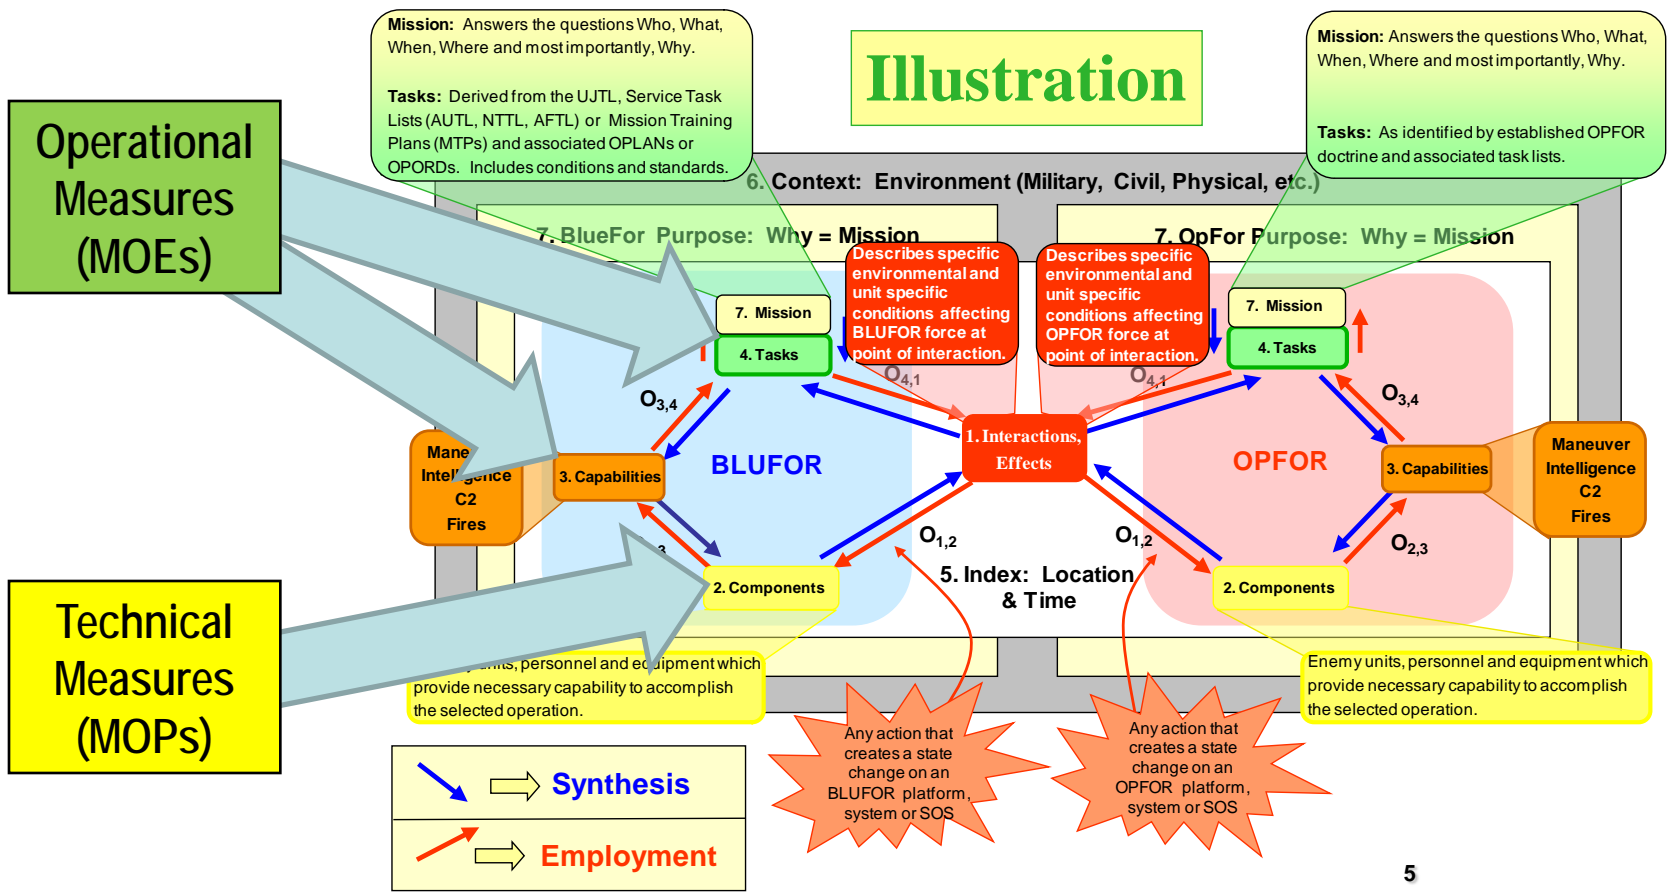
Operational Measures (MOEs)

Technical Measures (MOPs)

Mission: Answers the questions Who, What, When, Where and most importantly, Why.

Tasks: Derived from the UJTL, Service Task Lists (AUTL, NTTL, AFTL) or Mission Training Plans (MTPs) and associated OPLANs or OPORDs. Includes conditions and standards.

Illustration

Mission: Answers the questions Who, What, When, Where and most importantly, Why.

Tasks: As identified by established OPFOR doctrine and associated task lists.

6. Context: Environment (Military, Civil, Physical, etc.)

7. BlueFor Purpose: Why = Mission

7. OpFor Purpose: Why = Mission

Describes specific environmental and unit specific conditions affecting BLUFOR force at point of interaction.

Describes specific environmental and unit specific conditions affecting OPFOR force at point of interaction.

7. Mission

4. Tasks

7. Mission

4. Tasks

$O_{4,1}$

$O_{4,1}$

$O_{3,4}$

$O_{3,4}$

Mane Intelligence C2 Fires

3. Capabilities

BLUFOR

1. Interactions, Effects

OPFOR

3. Capabilities

Maneuver Intelligence C2 Fires

$O_{1,2}$

$O_{1,2}$

$O_{2,3}$

3

2. Components

5. Index: Location & Time

2. Components

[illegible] units, personnel and equipment which provide necessary capability to accomplish the selected operation.

Enemy units, personnel and equipment which provide necessary capability to accomplish the selected operation.

Any action that creates a state change on an BLUFOR platform, system or SOS

Any action that creates a state change on an OPFOR platform, system or SOS

Synthesis

Employment

5